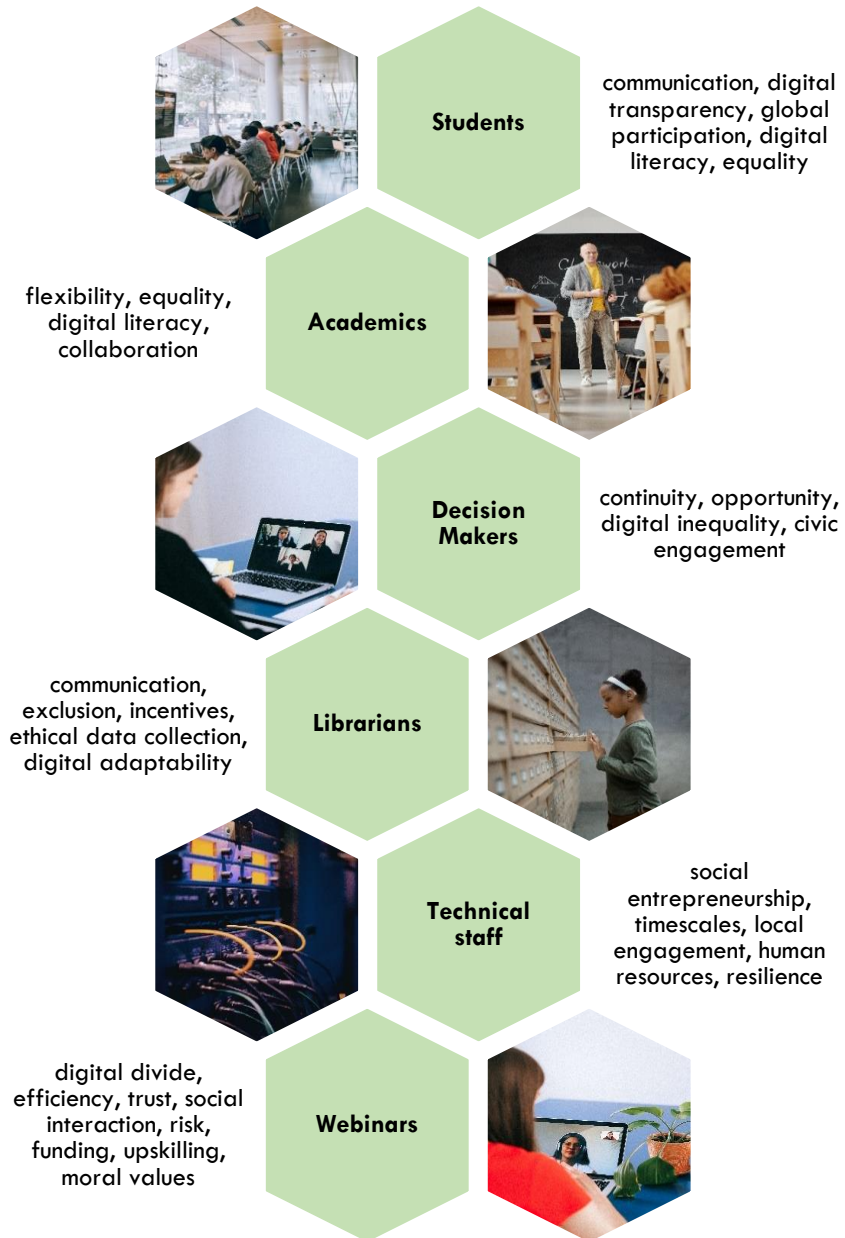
Students

communication, digital transparency, global participation, digital literacy, equality

flexibility, equality, digital literacy, collaboration

Academics

Decision Makers

continuity, opportunity, digital inequality, civic engagement

communication, exclusion, incentives, ethical data collection, digital adaptability

Librarians

Technical staff

social entrepreneurship, timescales, local engagement, human resources, resilience

digital divide, efficiency, trust, social interaction, risk, funding, upskilling, moral values

Webinars